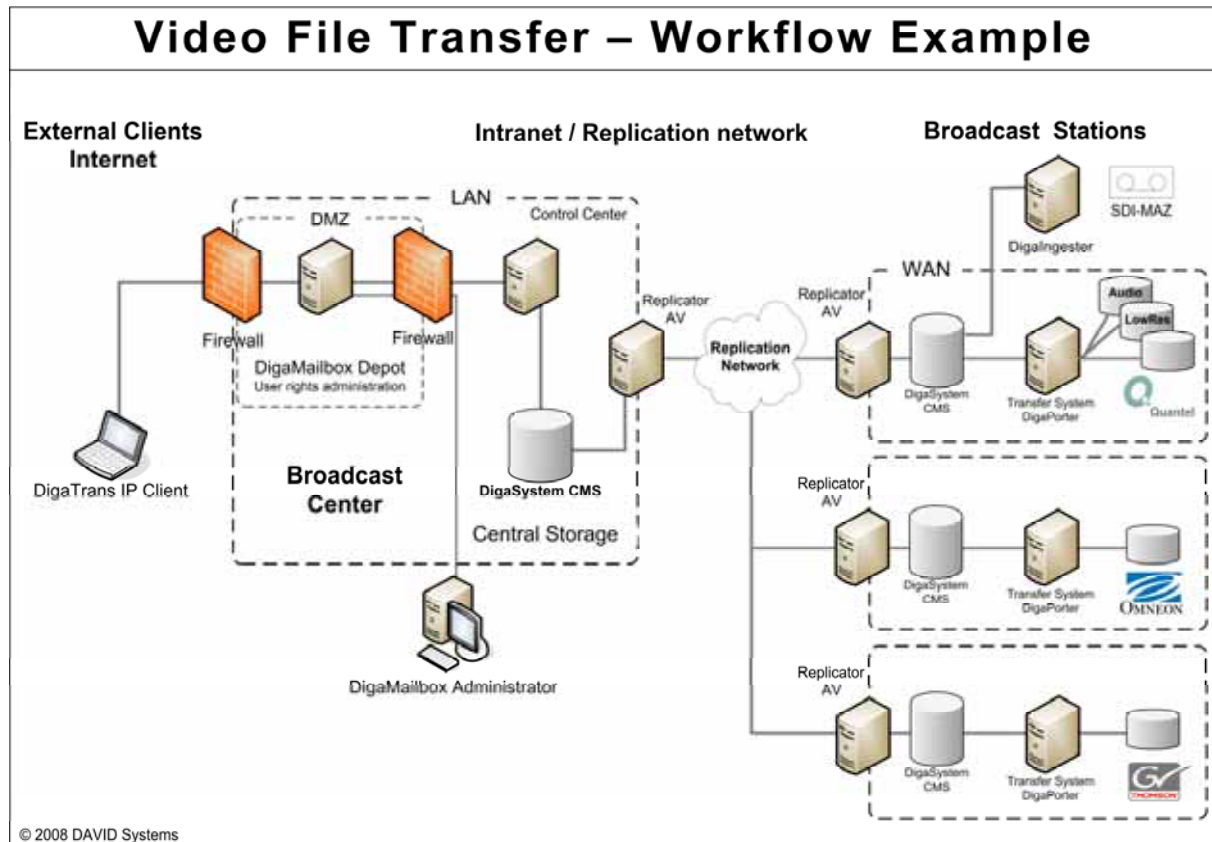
Video File Transfer – Workflow Example

External Clients
Internet

Intranet / Replication network

Broadcast Stations

LAN

DMZ

Control Center

Firewall

Firewall

DigaMailbox Depot
User rights administration

Replicator AV

Replication Network

DigaIngester

SDI-MAZ

WAN

Replicator AV

Audio

LowRes

DigaSystem CMS

Transfer System DigaPorter

Quantel

DigaTrans IP Client

Broadcast Center

DigaSystem CMS

Central Storage

Replicator AV

DigaSystem CMS

Transfer System DigaPorter

OMNEON

DigaMailbox Administrator

Replicator AV

DigaSystem CMS

Transfer System DigaPorter

THOMSON

© 2008 DAVID Systems